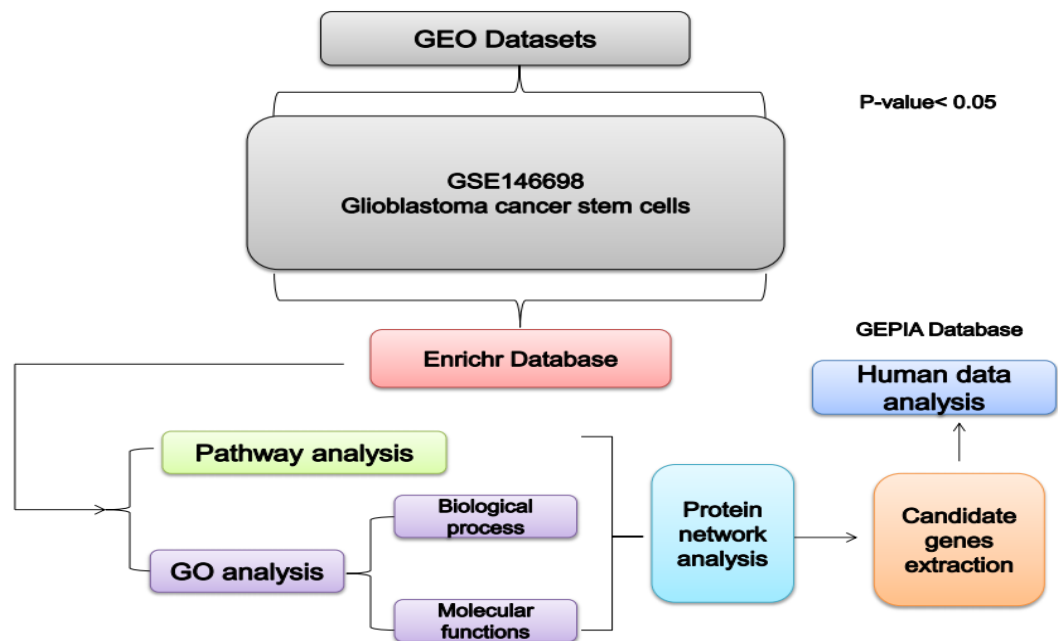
GEO Datasets

P-value< 0.05

GSE146698
Glioblastoma cancer stem cells

GEPIA Database

Enrichr Database

Human data analysis

Pathway analysis

Biological process

Protein network analysis

Candidate genes extraction

GO analysis

Molecular functions